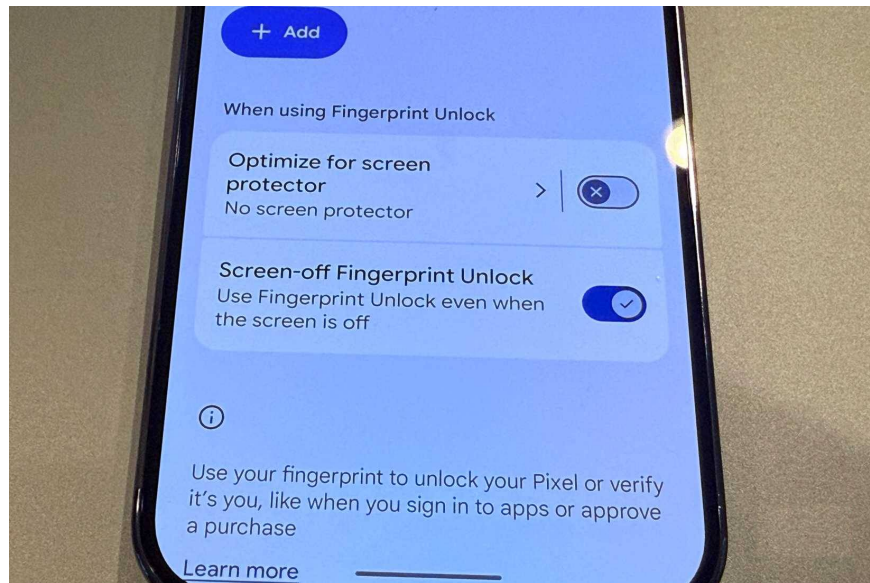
+ Add

When using Fingerprint Unlock

Optimize for screen protector
No screen protector

Screen-off Fingerprint Unlock
Use Fingerprint Unlock even when the screen is off

ⓘ

Use your fingerprint to unlock your Pixel or verify it's you, like when you sign in to apps or approve a purchase

Learn more